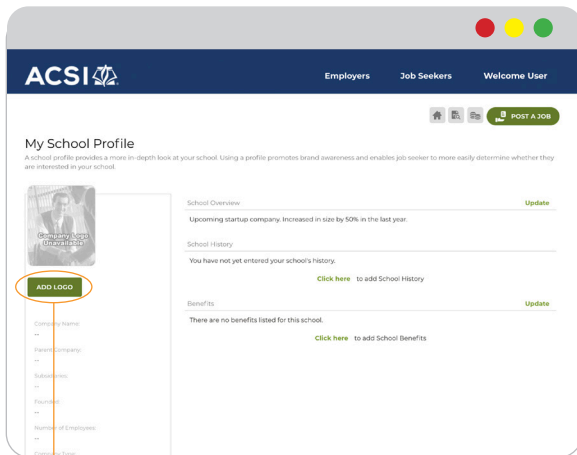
ACSI

Employers Job Seekers Welcome User

POST A JOB

My School Profile

A school profile provides a more in-depth look at your school. Using a profile promotes brand awareness and enables job seeker to more easily determine whether they are interested in your school.

Company Logo Unavailable

ADD LOGO

Company Name:
--
Parent Company:
--
Subsidiaries:
--
Founded:
--
Number of Employees:
--
Company Type:

School Overview Update

Upcoming startup company. Increased in size by 50% in the last year.

School History

You have not yet entered your school's history.

Click here to add School History

Benefits Update

There are no benefits listed for this school.

Click here to add School Benefits